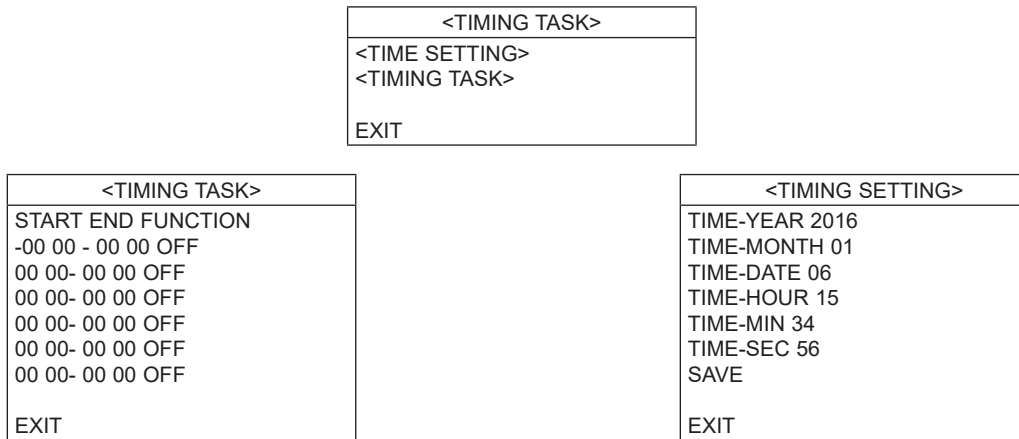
<TIMING TASK>
<TIME SETTING>
<TIMING TASK>

EXIT

<TIMING TASK>
START END FUNCTION
-00 00 - 00 00 OFF
00 00- 00 00 OFF
00 00- 00 00 OFF
00 00- 00 00 OFF
00 00- 00 00 OFF
00 00- 00 00 OFF

EXIT

<TIMING SETTING>
TIME-YEAR 2016
TIME-MONTH 01
TIME-DATE 06
TIME-HOUR 15
TIME-MIN 34
TIME-SEC 56
SAVE

EXIT